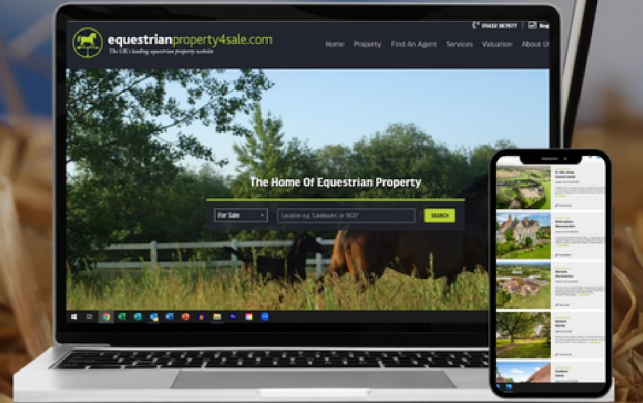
equestrianproperty4sale.com
The UK's leading equestrian property website

01432 367977 Reg

Home Property Find An Agent Services Valuation About U

The Home Of Equestrian Property

For Sale
Location e.g. 'Lambourn' or 'RG17'
SEARCH